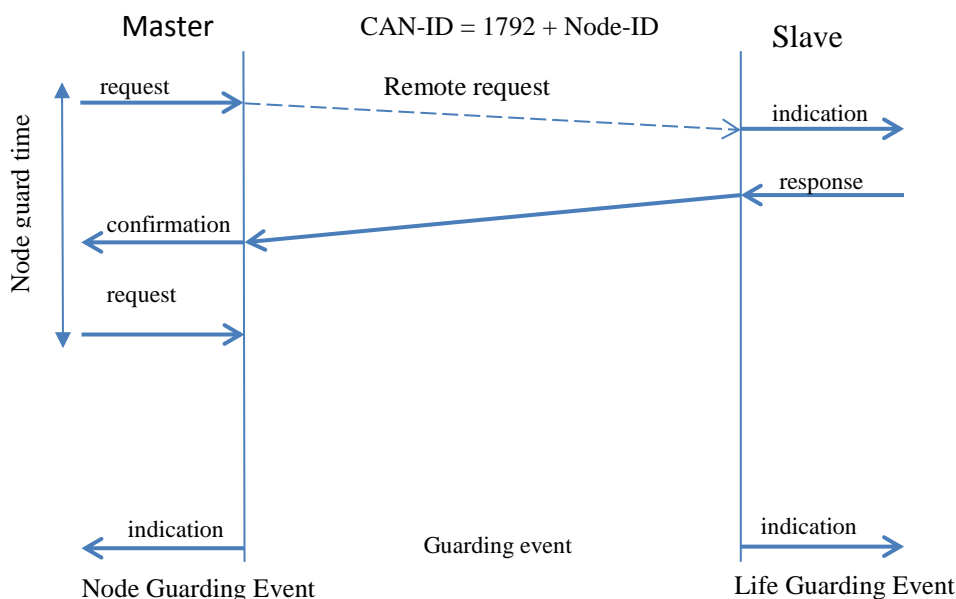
Master

CAN-ID = 1792 + Node-ID

Slave

Node guard time

request

Remote request

indication

response

confirmation

request

indication

Guarding event

indication

Node Guarding Event

Life Guarding Event